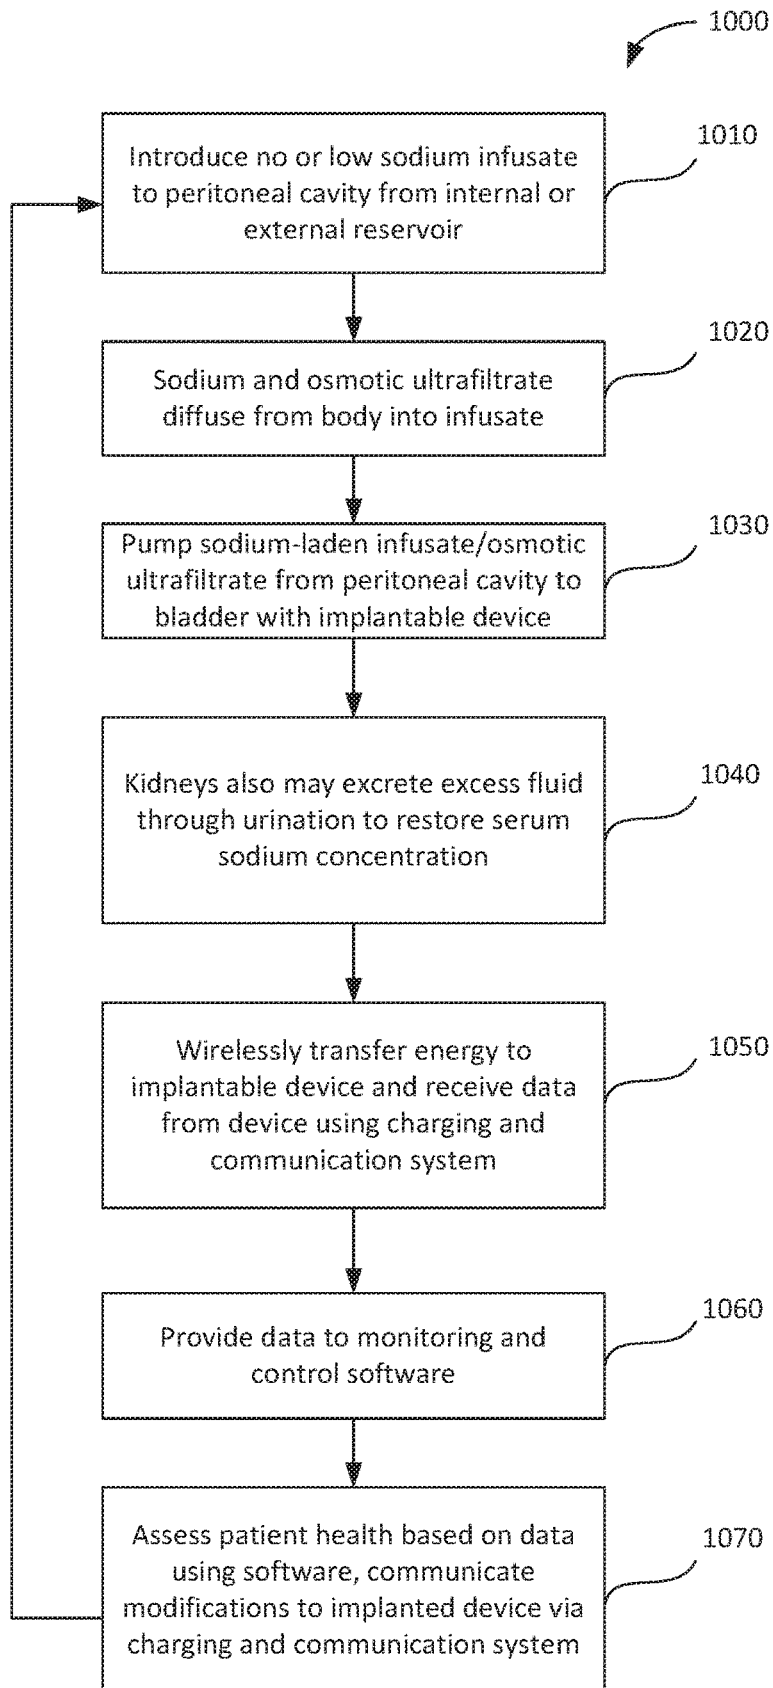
1000

Introduce no or low sodium infusate to peritoneal cavity from internal or external reservoir

1010

Sodium and osmotic ultrafiltrate diffuse from body into infusate

1020

Pump sodium-laden infusate/osmotic ultrafiltrate from peritoneal cavity to bladder with implantable device

1030

Kidneys also may excrete excess fluid through urination to restore serum sodium concentration

1040

Wirelessly transfer energy to implantable device and receive data from device using charging and communication system

1050

Provide data to monitoring and control software

1060

Assess patient health based on data using software, communicate modifications to implanted device via charging and communication system

1070